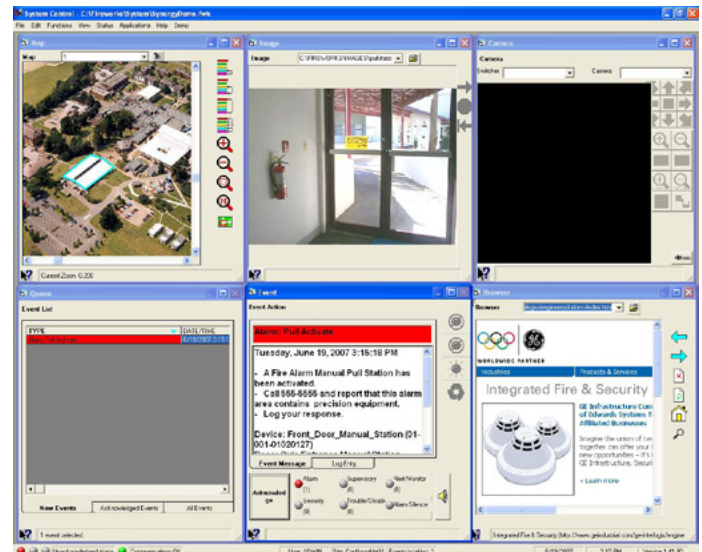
System Control : C:\Firewire\System\SynergyDemo.fvs

File Edit Functions View Status Applications Help Demo

Map

Map 1

Current Zoom: 0.236

Image

Image C:\FIREWORKS\IMAGES\pullstation

Camera

Camera

Switcher

Camera

Queue

Event List

TYPE

DATE/TIME

Alarm: Pull Activate

6/19/2007 3:15:1

New Events

Acknowledged Events

All Events

1 event selected.

Event

Event Action

Alarm: Pull Activate

Tuesday, June 19, 2007 3:15:18 PM

- A Fire Alarm Manual Pull Station has been activated.
- Call 555-5555 and report that this alarm area contains precision equipment.
- Log your response.

Device: Front_Door_Manual_Station (01-001-01020127)

Event Message

Log Entry

Acknowledge

Alarm

Supervisory

Non-Monitor

Security

Trouble/Disable

Alarm Silence

Browser

Browser

WORLDWIDE PARTNER

Industries

Products & Services

Integrated Fire & Security

GE Infrastructure Com of Edwards Systems T Affiliated Businesses

Imagine the union of two together can offer your new opportunities – it's GE Infrastructure, Securi

Learn more

Integrated Fire & Security (http://www.geindustrial.com/ge/intelligis/engine

Communications OK

Site: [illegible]

6/19/2007

3:15 PM

Version 1.41 RC